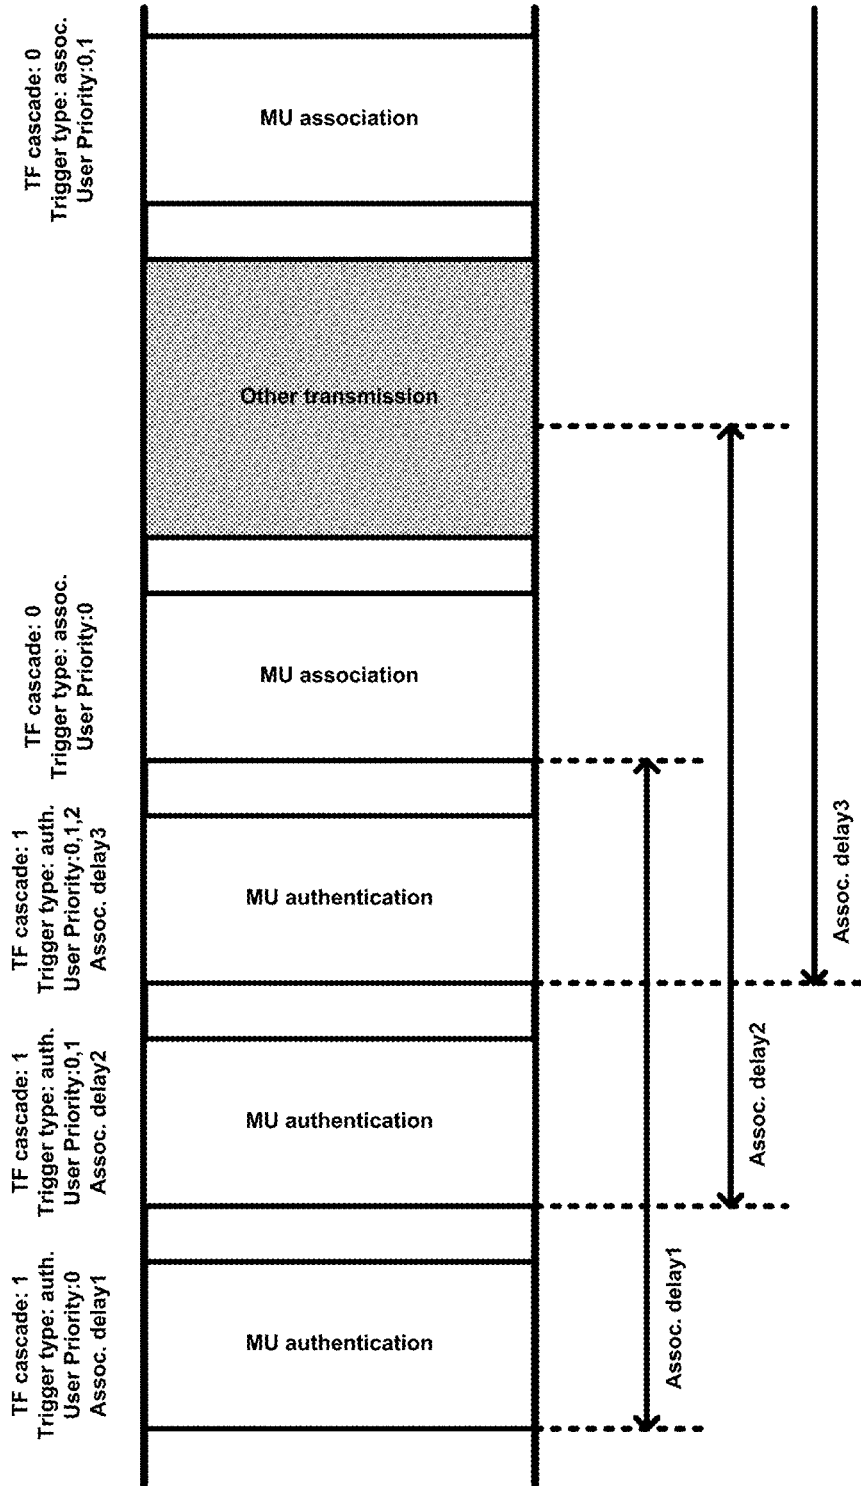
TF cascade: 0
Trigger type: assoc.
User Priority:0,1

MU association

Other transmission

TF cascade: 0
Trigger type: assoc.
User Priority:0

MU association

TF cascade: 1
Trigger type: auth.
User Priority:0,1,2
Assoc. delay3

MU authentication

TF cascade: 1
Trigger type: auth.
User Priority:0,1
Assoc. delay2

MU authentication

TF cascade: 1
Trigger type: auth.
User Priority:0
Assoc. delay1

MU authentication

Assoc. delay3

Assoc. delay2

Assoc. delay1